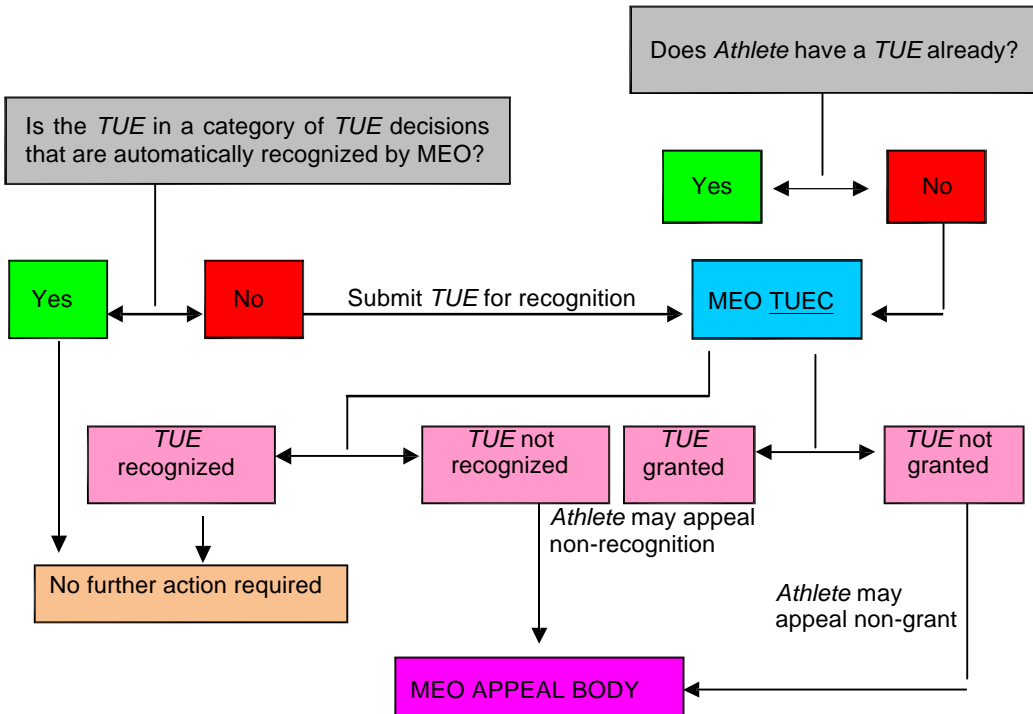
Does *Athlete* have a *TUE* already?

Is the *TUE* in a category of *TUE* decisions that are automatically recognized by MEO?

Yes

No

Yes

No

Submit *TUE* for recognition

MEO TUEC

*TUE* recognized

*TUE* not recognized

*TUE* granted

*TUE* not granted

*Athlete* may appeal non-recognition

No further action required

*Athlete* may appeal non-grant

MEO APPEAL BODY